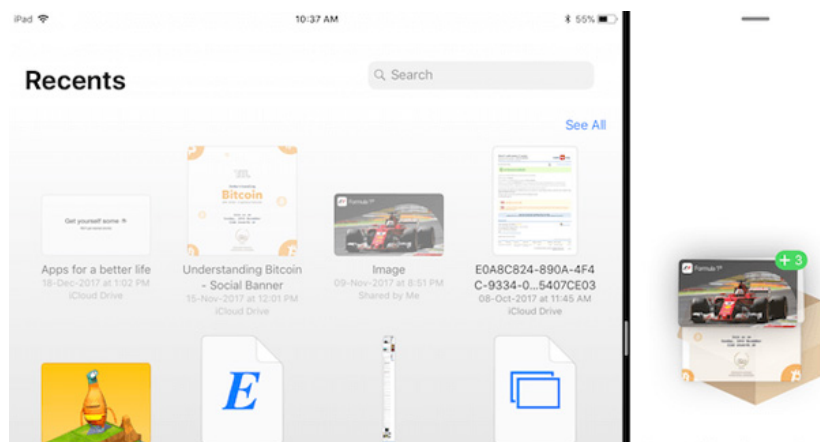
iPad 10:37 AM 55%

Recents

Search

See All

Get yourself some

Bitcoin

Formula 1

Apps for a better life
18-Dec-2017 at 1:02 PM
iCloud Drive

Understanding Bitcoin - Social Banner
15-Nov-2017 at 12:01 PM
iCloud Drive

Image
09-Nov-2017 at 8:51 PM
Shared by Me

E0A8C824-890A-4F4C-9334-0...5407CE03
08-Oct-2017 at 11:45 AM
iCloud Drive

E

Formula 1

+ 3